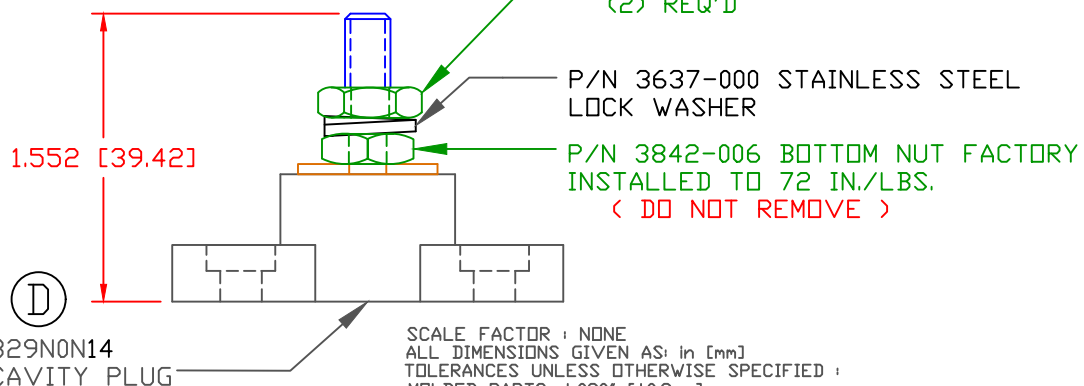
(2) REQ'D

P/N 3637-000 STAINLESS STEEL LOCK WASHER

P/N 3842-006 BOTTOM NUT FACTORY INSTALLED TO 72 IN./LBS.
( DO NOT REMOVE )

1.552 [39.42]

D

329N0N14
CAVITY PLUG

SCALE FACTOR : NONE
ALL DIMENSIONS GIVEN AS: in [mm]
TOLERANCES UNLESS OTHERWISE SPECIFIED :
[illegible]